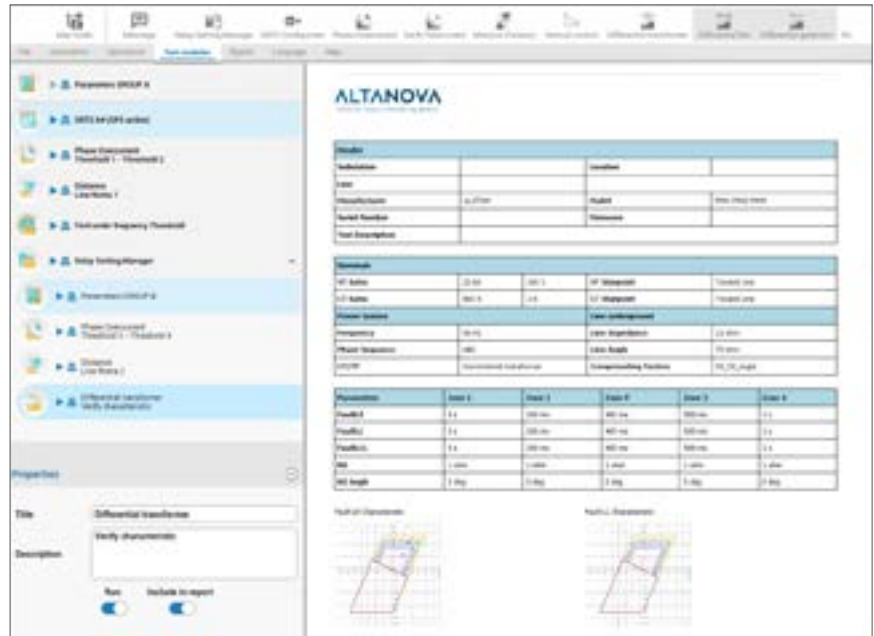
ALTANOVA

Parameters GROUP A
SMTS 64 (SFS order)
Phase Overcurrent
Threshold 1 - Threshold 2
Distance
Line Notes 1
First order frequency Threshold
Relay Setting Manager
Parameters GROUP B
Phase Overcurrent
Threshold 1 - Threshold 2
Distance
Line Notes 2
Differential transformer
Verify characteristic

Properties

Title
Differential transformer
Description
Verify characteristic
Run
Include in report

| Header | | | |
|---|---|---|---|
| Substation | | Location | |
| Line | | | |
| Manufacturer | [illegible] | Model | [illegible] |
| Serial Number | | Firmware | |
| Test Description | | | |

| Nominals | | | | |
|---|---|---|---|---|
| VT Ratio | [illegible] | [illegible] | VT Starpoint | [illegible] |
| CT Ratio | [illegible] | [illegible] | CT Starpoint | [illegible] |
| Power System | | | Line (underground) | |
| Frequency | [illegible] | | Line Impedance | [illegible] |
| Phase Sequence | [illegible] | | Line Angle | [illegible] |
| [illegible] | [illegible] | | Compensating Factors | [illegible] |

| Parameters | Zone 1 | Zone 2 | Zone 3 | Zone 4 | Zone 5 |
|---|---|---|---|---|---|
| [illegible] | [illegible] | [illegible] | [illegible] | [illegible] | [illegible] |
| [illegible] | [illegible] | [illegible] | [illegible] | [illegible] | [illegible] |
| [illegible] | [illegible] | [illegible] | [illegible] | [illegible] | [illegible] |
| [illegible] | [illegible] | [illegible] | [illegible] | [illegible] | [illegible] |
| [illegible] | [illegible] | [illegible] | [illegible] | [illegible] | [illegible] |

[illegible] characteristic
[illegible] characteristic